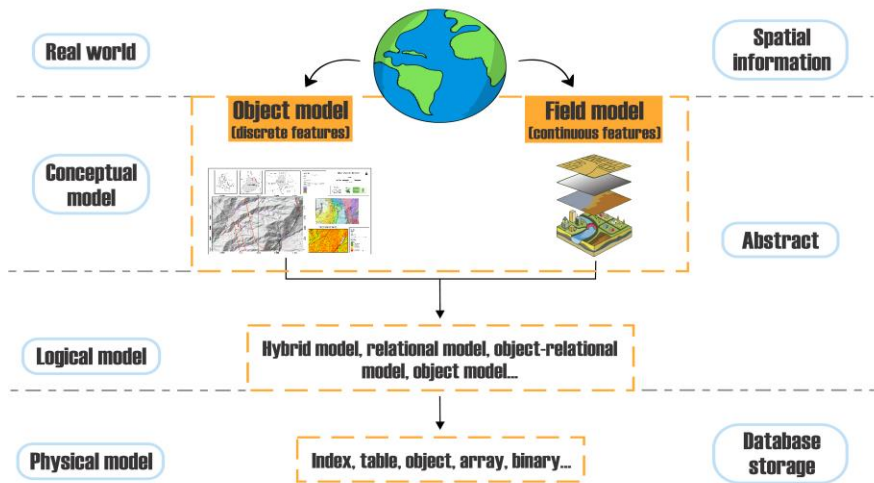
Real world

Spatial information

Object model
(discrete features)

Field model
(continuous features)

Conceptual model

Abstract

Logical model

Hybrid model, relational model, object-relational model, object model...

Physical model

Index, table, object, array, binary...

Database storage